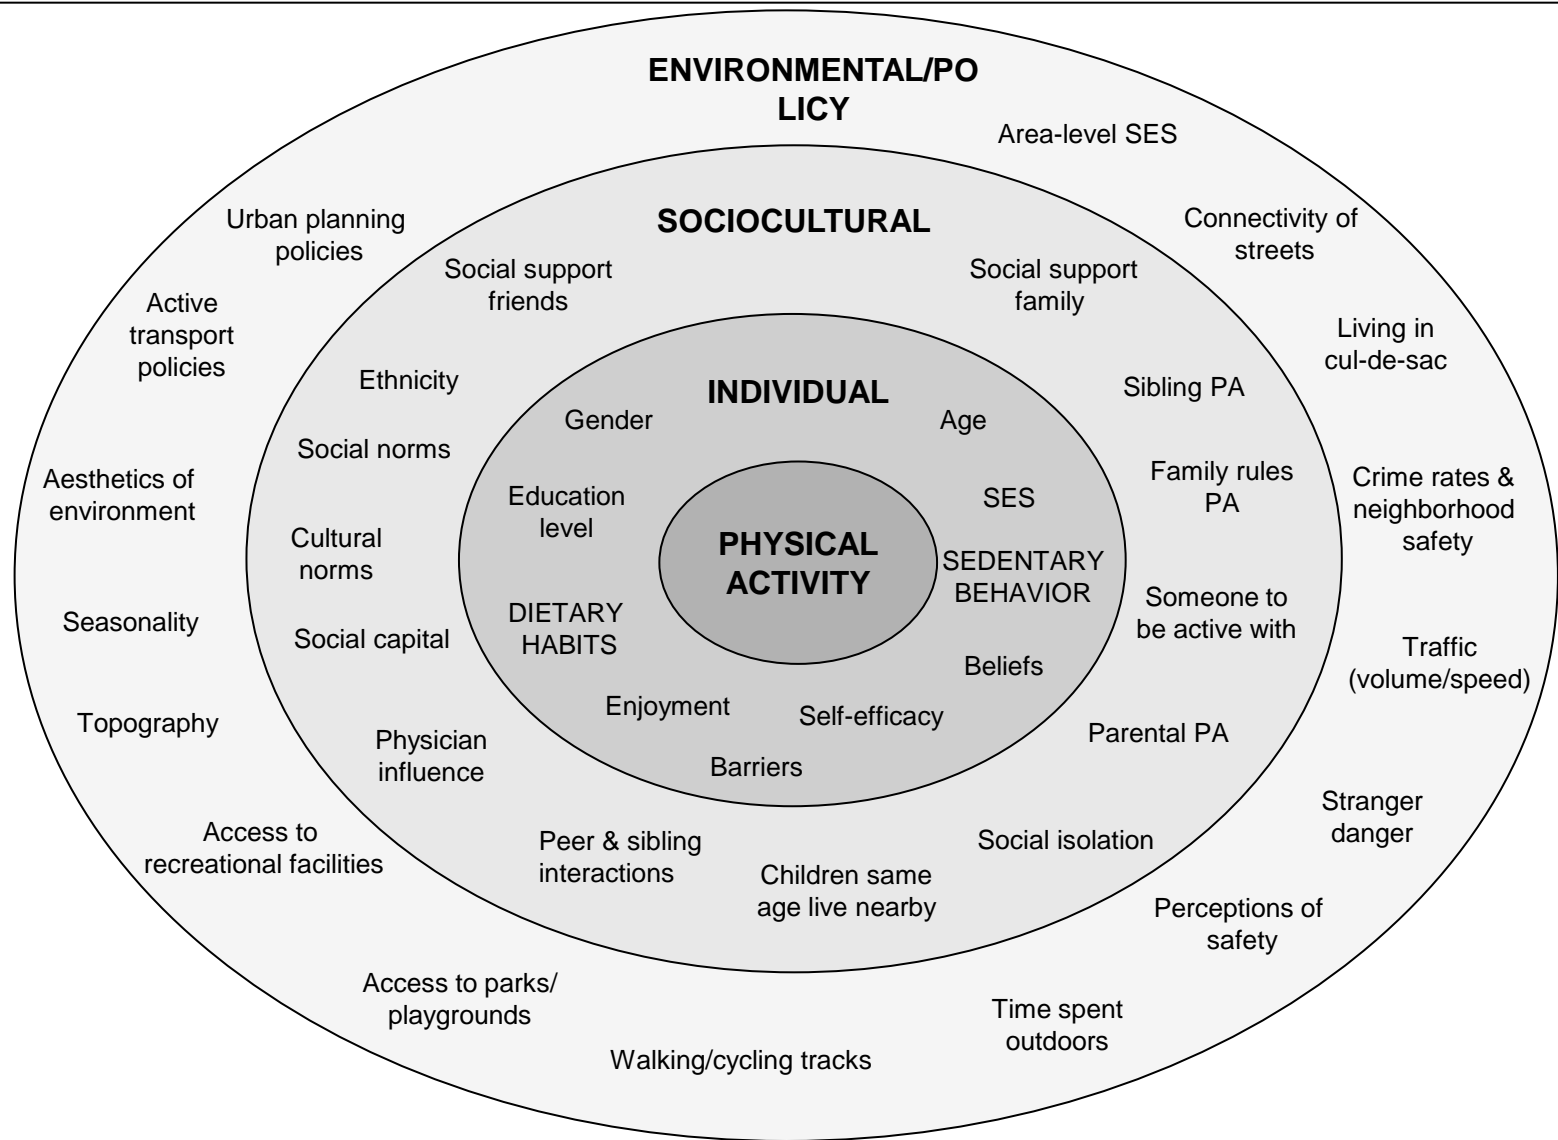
ENVIRONMENTAL/POLICY

Area-level SES

Urban planning policies

Connectivity of streets

Active transport policies

Living in cul-de-sac

Aesthetics of environment

Crime rates & neighborhood safety

Seasonality

Traffic (volume/speed)

Topography

Stranger danger

Access to recreational facilities

Perceptions of safety

Access to parks/ playgrounds

Time spent outdoors

Walking/cycling tracks

SOCIOCULTURAL

Social support friends

Social support family

Ethnicity

Sibling PA

Social norms

Family rules PA

Cultural norms

Someone to be active with

Social capital

Parental PA

Physician influence

Social isolation

Peer & sibling interactions

Children same age live nearby

INDIVIDUAL

Gender

Age

Education level

SES

SEDENTARY BEHAVIOR

DIETARY HABITS

Beliefs

Enjoyment

Self-efficacy

Barriers

PHYSICAL ACTIVITY